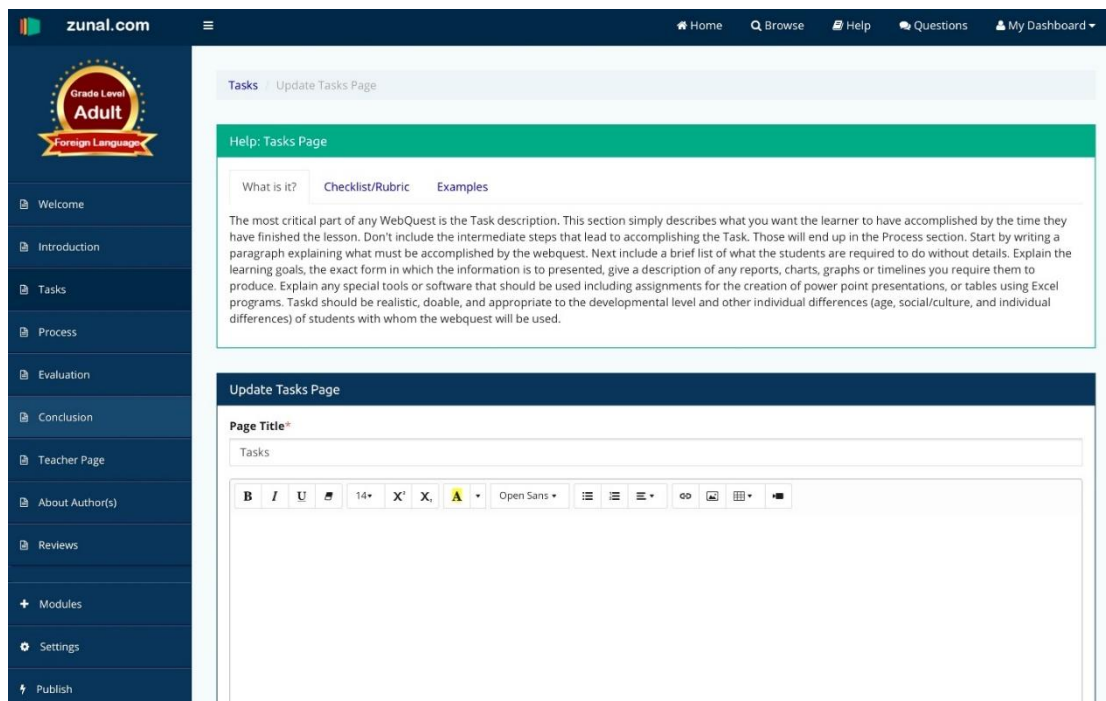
zunal.com

Home Browse Help Questions My Dashboard

Grade Level
Adult
Foreign Language

Welcome
Introduction
Tasks
Process
Evaluation
Conclusion
Teacher Page
About Author(s)
Reviews
Modules
Settings
Publish

Tasks / Update Tasks Page

Help: Tasks Page

What is it? Checklist/Rubric Examples

The most critical part of any WebQuest is the Task description. This section simply describes what you want the learner to have accomplished by the time they have finished the lesson. Don't include the intermediate steps that lead to accomplishing the Task. Those will end up in the Process section. Start by writing a paragraph explaining what must be accomplished by the webquest. Next include a brief list of what the students are required to do without details. Explain the learning goals, the exact form in which the information is to presented, give a description of any reports, charts, graphs or timelines you require them to produce. Explain any special tools or software that should be used including assignments for the creation of power point presentations, or tables using Excel programs. Taskd should be realistic, doable, and appropriate to the developmental level and other individual differences (age, social/culture, and individual differences) of students with whom the webquest will be used.

Update Tasks Page

Page Title*

Tasks

B I U 14 X X A Open Sans